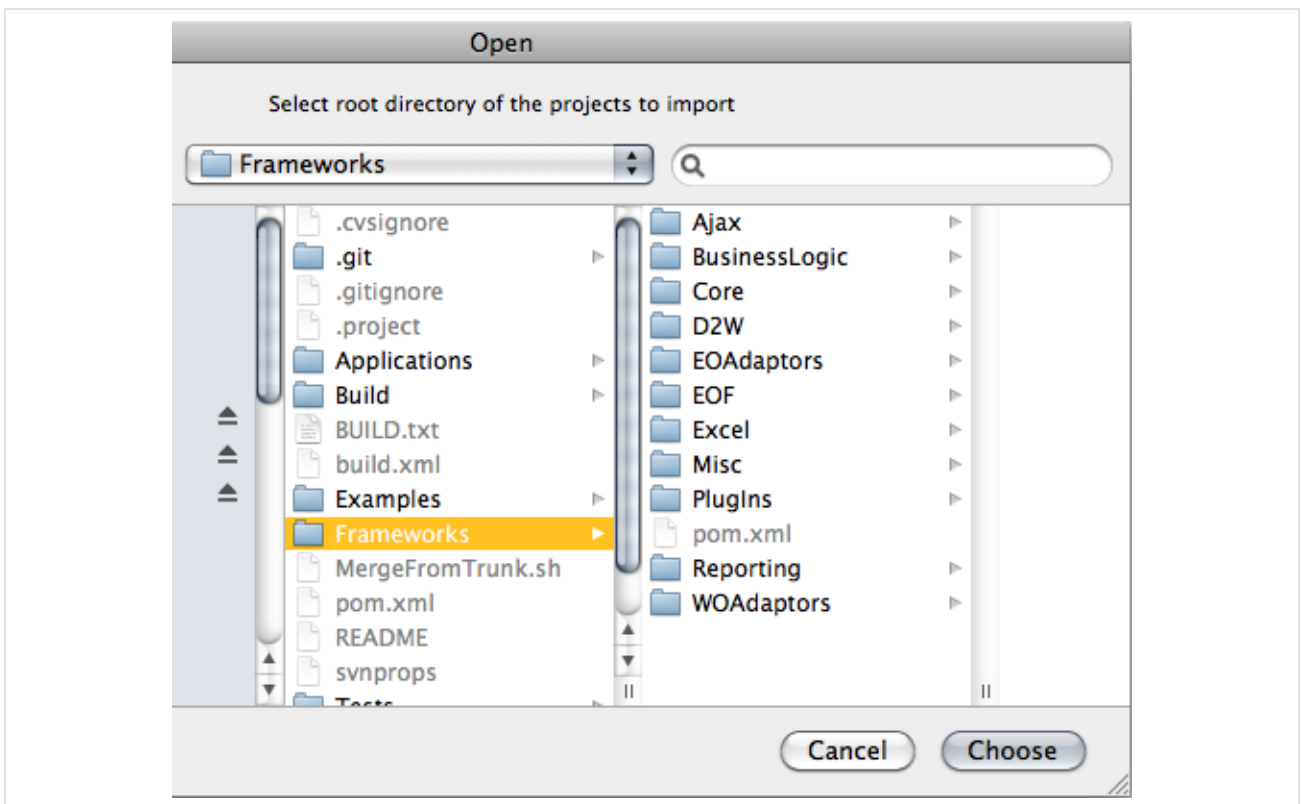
Open

Select root directory of the projects to import

Frameworks

.cvsignore
.git
.gitignore
.project
Applications
Build
BUILD.txt
build.xml
Examples
Frameworks
MergeFromTrunk.sh
pom.xml
README
svnprops
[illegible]

Ajax
BusinessLogic
Core
D2W
EOAdaptors
EOF
Excel
Misc
PlugIns
pom.xml
Reporting
WOAdaptors

Cancel
Choose